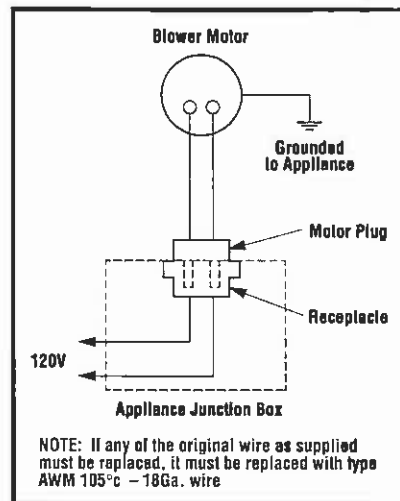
Blower Motor

Grounded to Appliance

Motor Plug

Receptacle

120V

Appliance Junction Box

NOTE: If any of the original wire as supplied must be replaced, it must be replaced with type AWM 105°c – 18Ga. wire